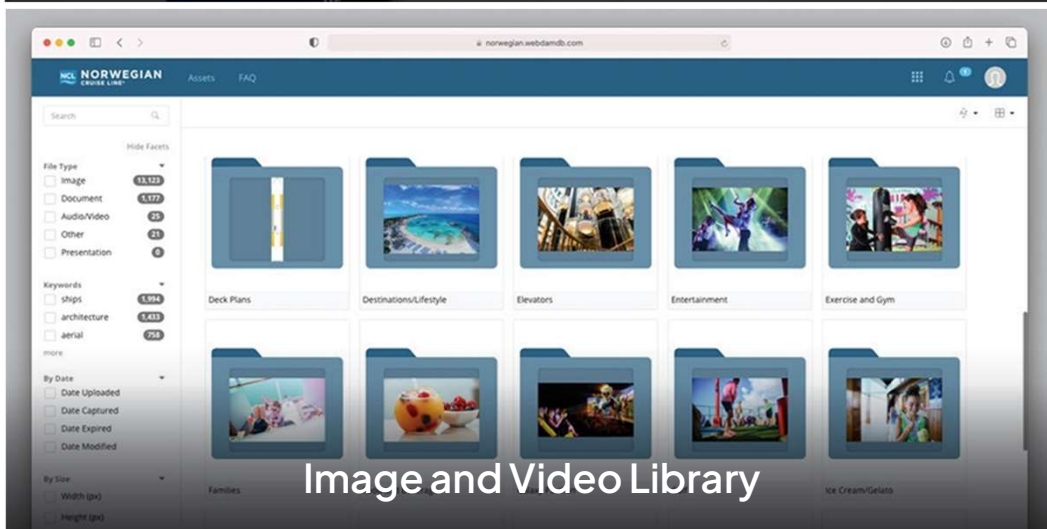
norwegian.webdamdb.com

NCL NORWEGIAN CRUISE LINE

Assets FAQ

Search

Hide Facets

File Type
Image 13,123
Document 1,177
Audio/Video 25
Other 21
Presentation 0

Keywords
ships 1,994
architecture 1,433
aerial 758
more

By Date
Date Uploaded
Date Captured
Date Expired
Date Modified

By Size
Width (px)
Height (px)

Deck Plans
Destinations/Lifestyle
Elevators
Entertainment
Exercise and Gym

Families
Ice Cream/Gelato

Image and Video Library